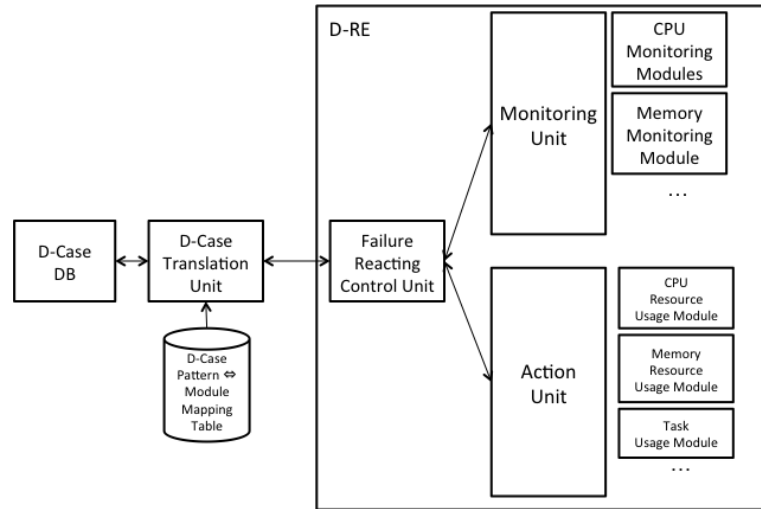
D-RE

CPU Monitoring Modules

Monitoring Unit

Memory Monitoring Module

...

D-Case DB

D-Case Translation Unit

Failure Reacting Control Unit

CPU Resource Usage Module

D-Case Pattern ⇔ Module Mapping Table

Action Unit

Memory Resource Usage Module

Task Usage Module

...